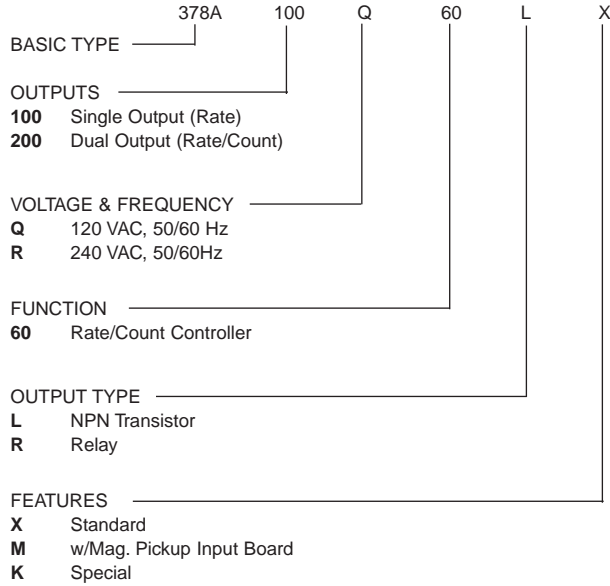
378A 100 Q 60 L X

BASIC TYPE

OUTPUTS
**100** Single Output (Rate)
**200** Dual Output (Rate/Count)

VOLTAGE & FREQUENCY
**Q** 120 VAC, 50/60 Hz
**R** 240 VAC, 50/60Hz

FUNCTION
**60** Rate/Count Controller

OUTPUT TYPE
**L** NPN Transistor
**R** Relay

FEATURES
**X** Standard
**M** w/Mag. Pickup Input Board
**K** Special